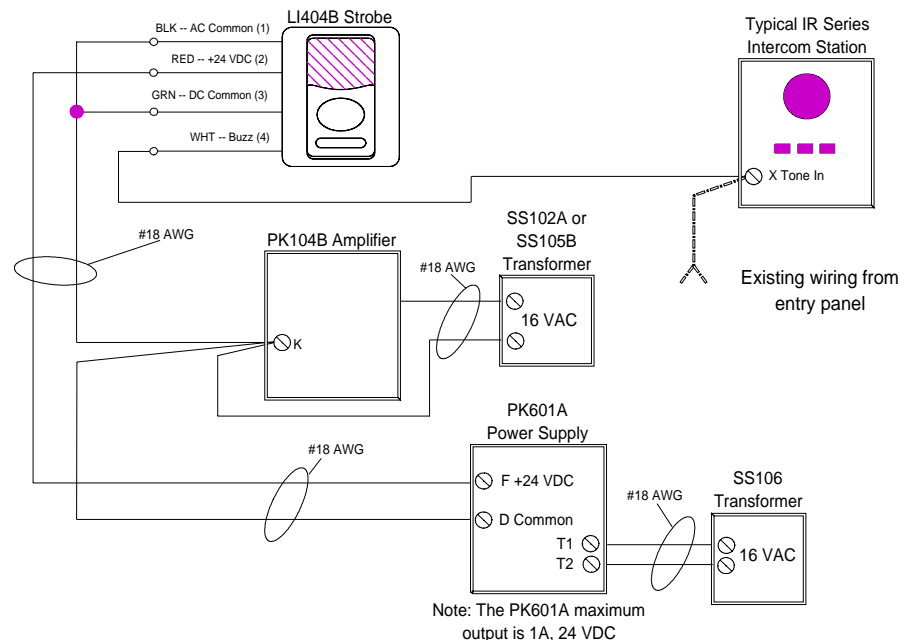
BLK -- AC Common (1)
RED -- +24 VDC (2)
GRN -- DC Common (3)
WHT -- Buzz (4)

LI404B Strobe

Typical IR Series Intercom Station

X Tone In

#18 AWG

PK104B Amplifier

#18 AWG

SS102A or SS105B Transformer

16 VAC

K

Existing wiring from entry panel

PK601A Power Supply

#18 AWG

F +24 VDC

D Common

T1

T2

#18 AWG

SS106 Transformer

16 VAC

Note: The PK601A maximum output is 1A, 24 VDC